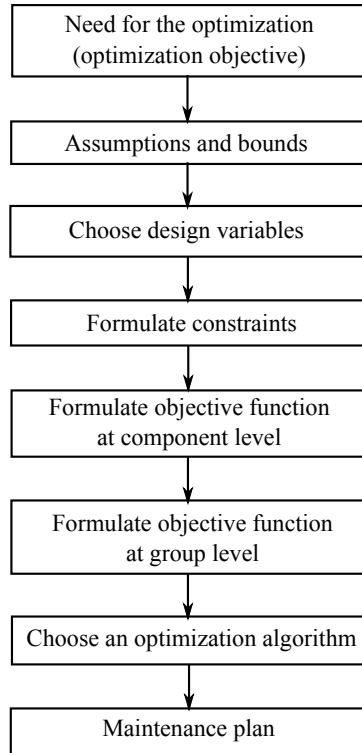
Need for the optimization (optimization objective)

Assumptions and bounds

Choose design variables

Formulate constraints

Formulate objective function at component level

Formulate objective function at group level

Choose an optimization algorithm

Maintenance plan